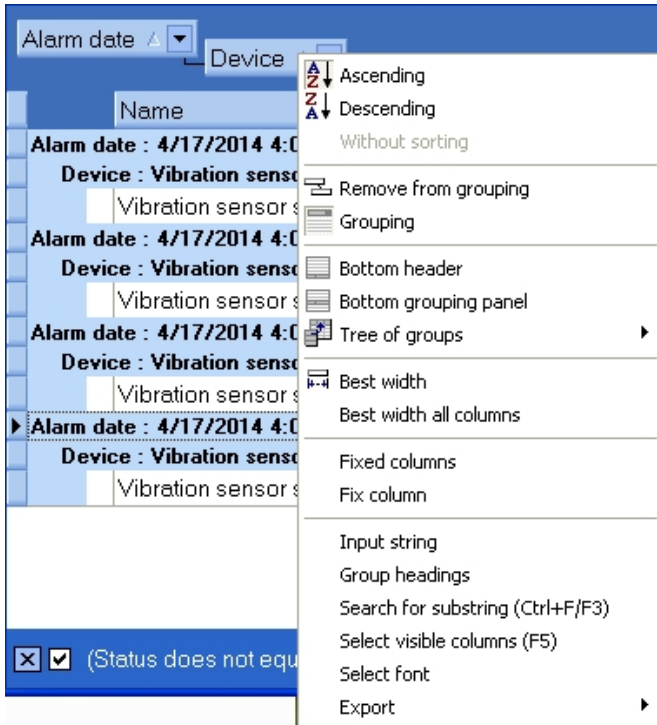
Alarm date
Device
Name
Alarm date : 4/17/2014 4:0
Device : Vibration senso
Vibration sensor s
Alarm date : 4/17/2014 4:0
Device : Vibration senso
Vibration sensor s
Alarm date : 4/17/2014 4:0
Device : Vibration senso
Vibration sensor s
Alarm date : 4/17/2014 4:0
Device : Vibration senso
Vibration sensor s
(Status does not equ

Ascending
Descending
Without sorting
Remove from grouping
Grouping
Bottom header
Bottom grouping panel
Tree of groups
Best width
Best width all columns
Fixed columns
Fix column
Input string
Group headings
Search for substring (Ctrl+F/F3)
Select visible columns (F5)
Select font
Export